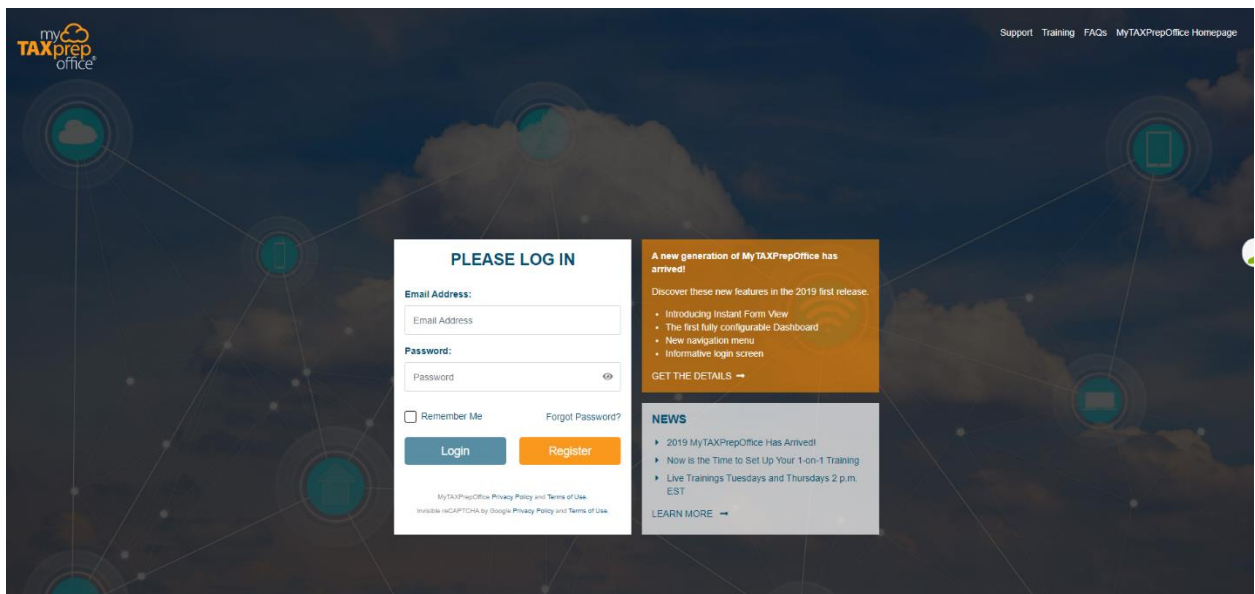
my TAX prep office®

Support Training FAQs MyTAXPrepOffice Homepage

PLEASE LOG IN

Email Address:

Email Address

Password:

Password

Remember Me

Forgot Password?

Login

Register

MyTAXPrepOffice Privacy Policy and Terms of Use.
Invisible reCAPTCHA by Google Privacy Policy and Terms of Use.

A new generation of MyTAXPrepOffice has arrived!

Discover these new features in the 2019 first release.

- Introducing Instant Form View
- The first fully configurable Dashboard
- New navigation menu
- Informative login screen

GET THE DETAILS →

NEWS

- 2019 MyTAXPrepOffice Has Arrived!
- Now is the Time to Set Up Your 1-on-1 Training
- Live Trainings Tuesdays and Thursdays 2 p.m. EST

LEARN MORE →